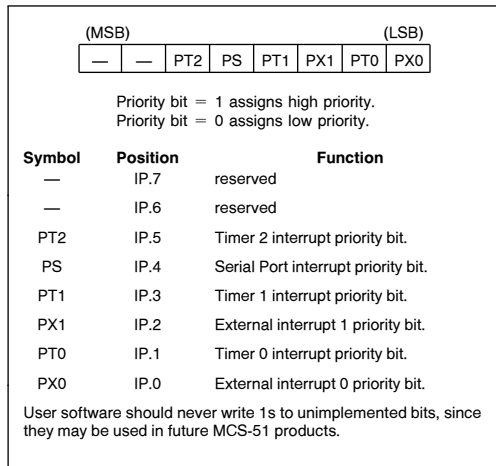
(MSB) (LSB)

| — | — | PT2 | PS | PT1 | PX1 | PT0 | PX0 |
|---|---|---|---|---|---|---|---|

Priority bit = 1 assigns high priority.
Priority bit = 0 assigns low priority.

| Symbol | Position | Function |
|---|---|---|
| — | IP.7 | reserved |
| — | IP.6 | reserved |
| PT2 | IP.5 | Timer 2 interrupt priority bit. |
| PS | IP.4 | Serial Port interrupt priority bit. |
| PT1 | IP.3 | Timer 1 interrupt priority bit. |
| PX1 | IP.2 | External interrupt 1 priority bit. |
| PT0 | IP.1 | Timer 0 interrupt priority bit. |
| PX0 | IP.0 | External interrupt 0 priority bit. |

User software should never write 1s to unimplemented bits, since they may be used in future MCS-51 products.